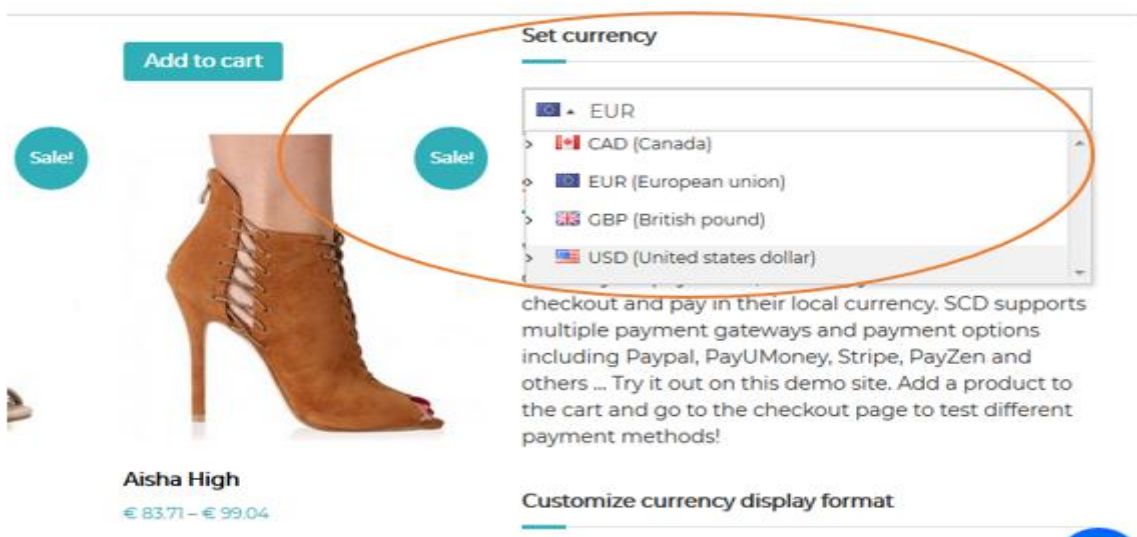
Add to cart

Sale!

Sale!

Set currency

EUR

CAD (Canada)

EUR (European union)

GBP (British pound)

USD (United states dollar)

checkout and pay in their local currency. SCD supports multiple payment gateways and payment options including Paypal, PayUMoney, Stripe, PayZen and others ... Try it out on this demo site. Add a product to the cart and go to the checkout page to test different payment methods!

Aisha High

€ 83.71 – € 99.04

Customize currency display format